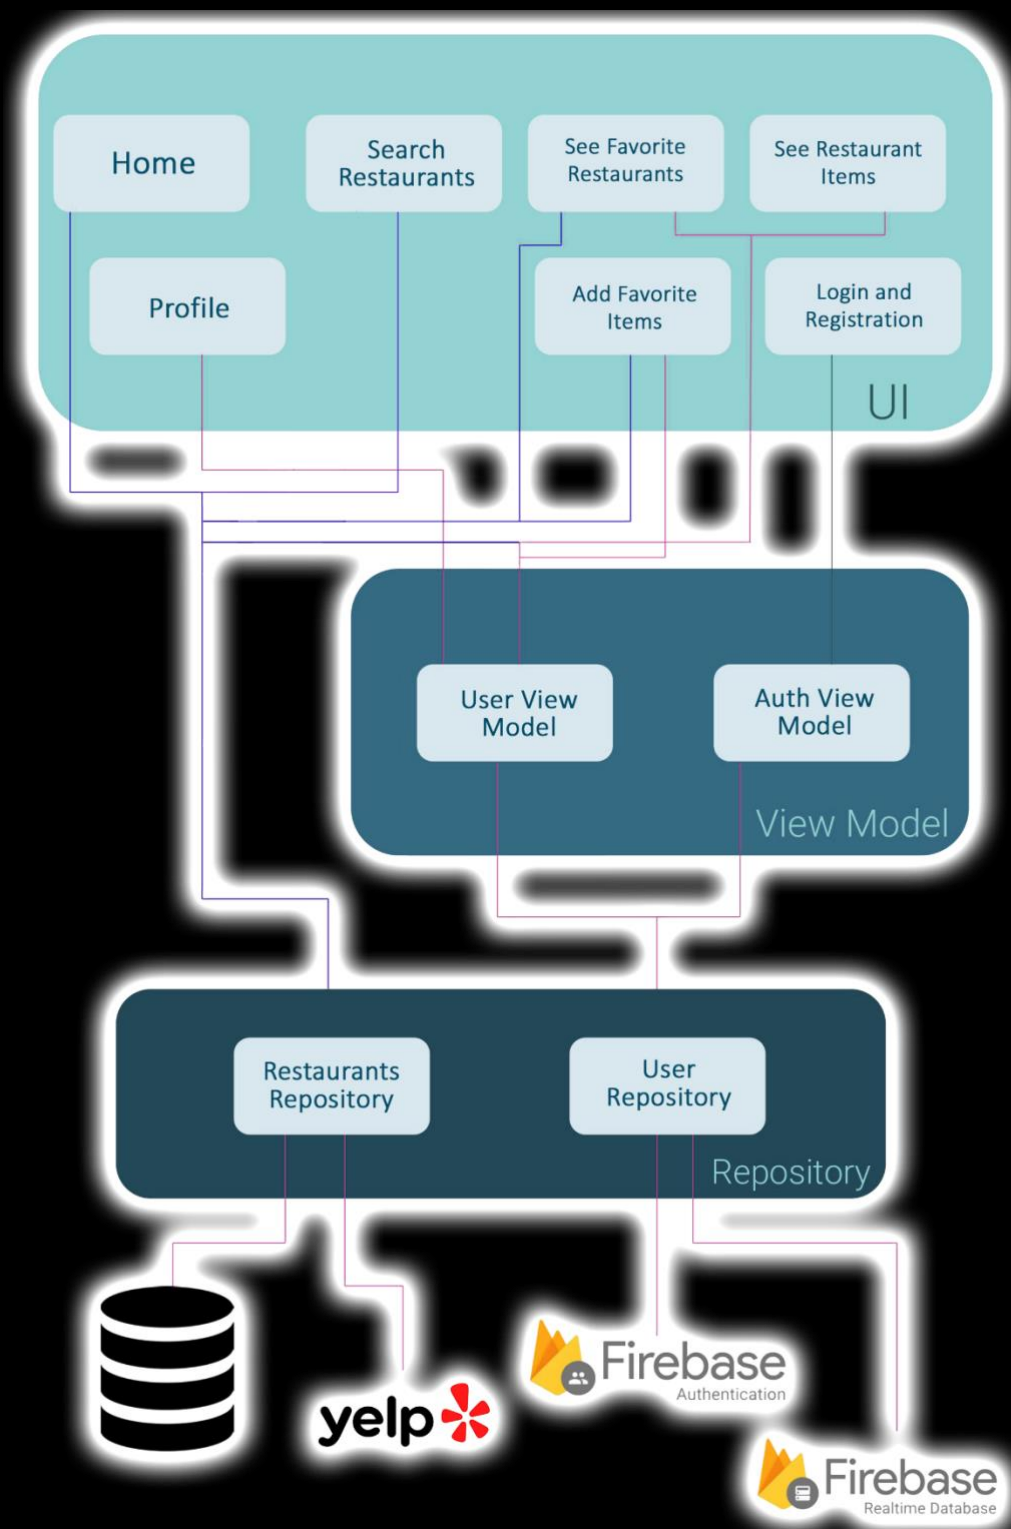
Home

Search Restaurants

See Favorite Restaurants

See Restaurant Items

Profile

Add Favorite Items

Login and Registration

UI

User View Model

Auth View Model

View Model

Restaurants Repository

User Repository

Repository

yelp

Firebase
Authentication

Firebase
Realtime Database